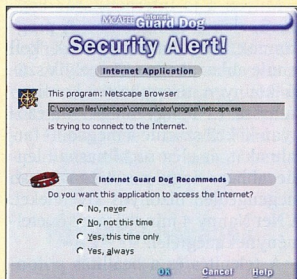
McAfee Internet Guard Dog

Security Alert!

Internet Application

This program: Netscape Browser

C:\program files\netscape\communicator\program\netscape.exe

is trying to connect to the Internet.

Internet Guard Dog Recommends

Do you want this application to access the Internet?

No, never

No, not this time

Yes, this time only

Yes, always

OK Cancel Help